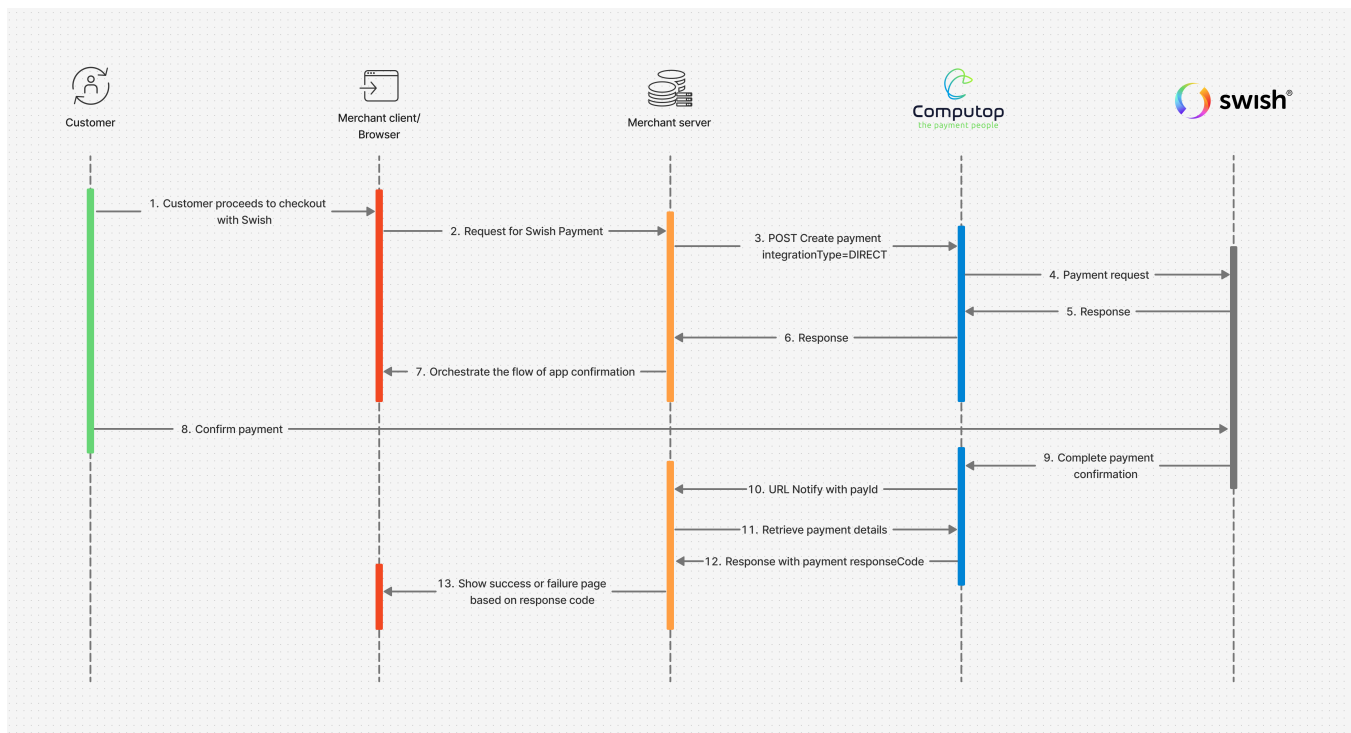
Customer

Merchant client/ Browser

Merchant server

Computop
the payment people

swish®

1. Customer proceeds to checkout with Swish

2. Request for Swish Payment

3. POST Create payment integrationType=DIRECT

4. Payment request

5. Response

6. Response

7. Orchestrate the flow of app confirmation

8. Confirm payment

9. Complete payment confirmation

10. URL Notify with payId

11. Retrieve payment details

12. Response with payment responseCode

13. Show success or failure page based on response code